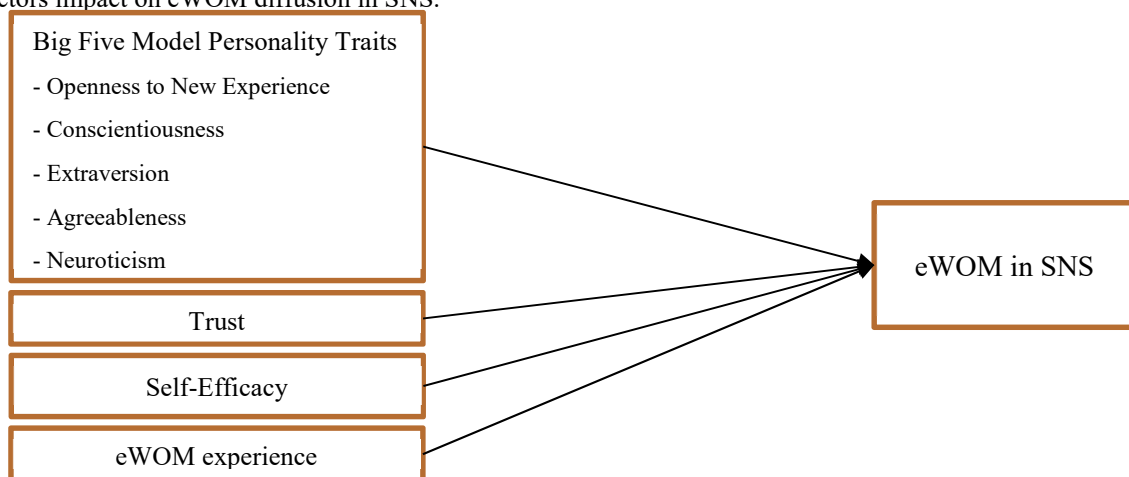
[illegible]ctors impact on eWOM diffusion in SNS.

Big Five Model Personality Traits
- Openness to New Experience
- Conscientiousness
- Extraversion
- Agreeableness
- Neuroticism

Trust

Self-Efficacy

eWOM experience

eWOM in SNS